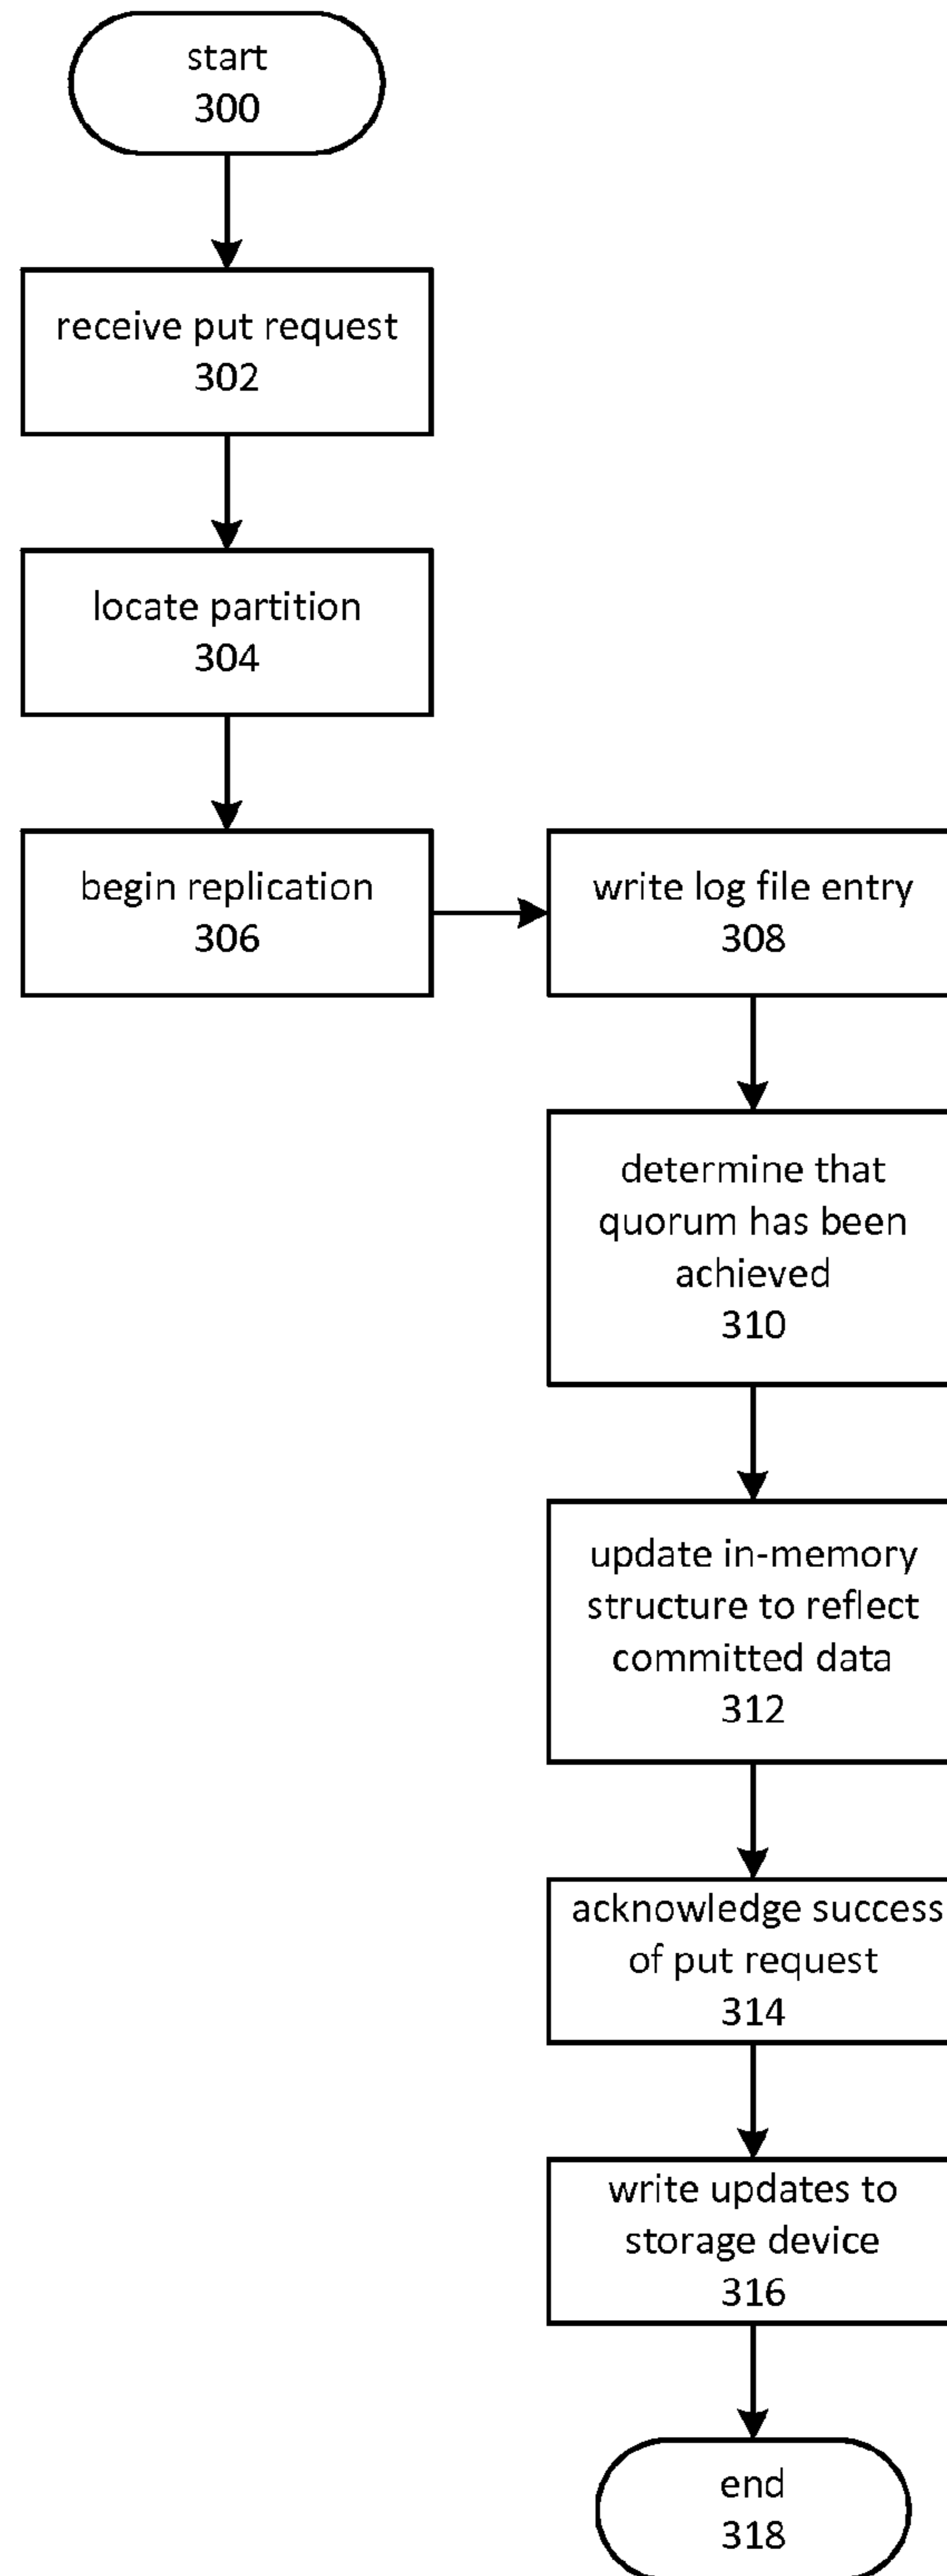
start
300

receive put request
302

locate partition
304

begin replication
306

write log file entry
308

determine that quorum has been achieved
310

update in-memory structure to reflect committed data
312

acknowledge success of put request
314

write updates to storage device
316

end
318